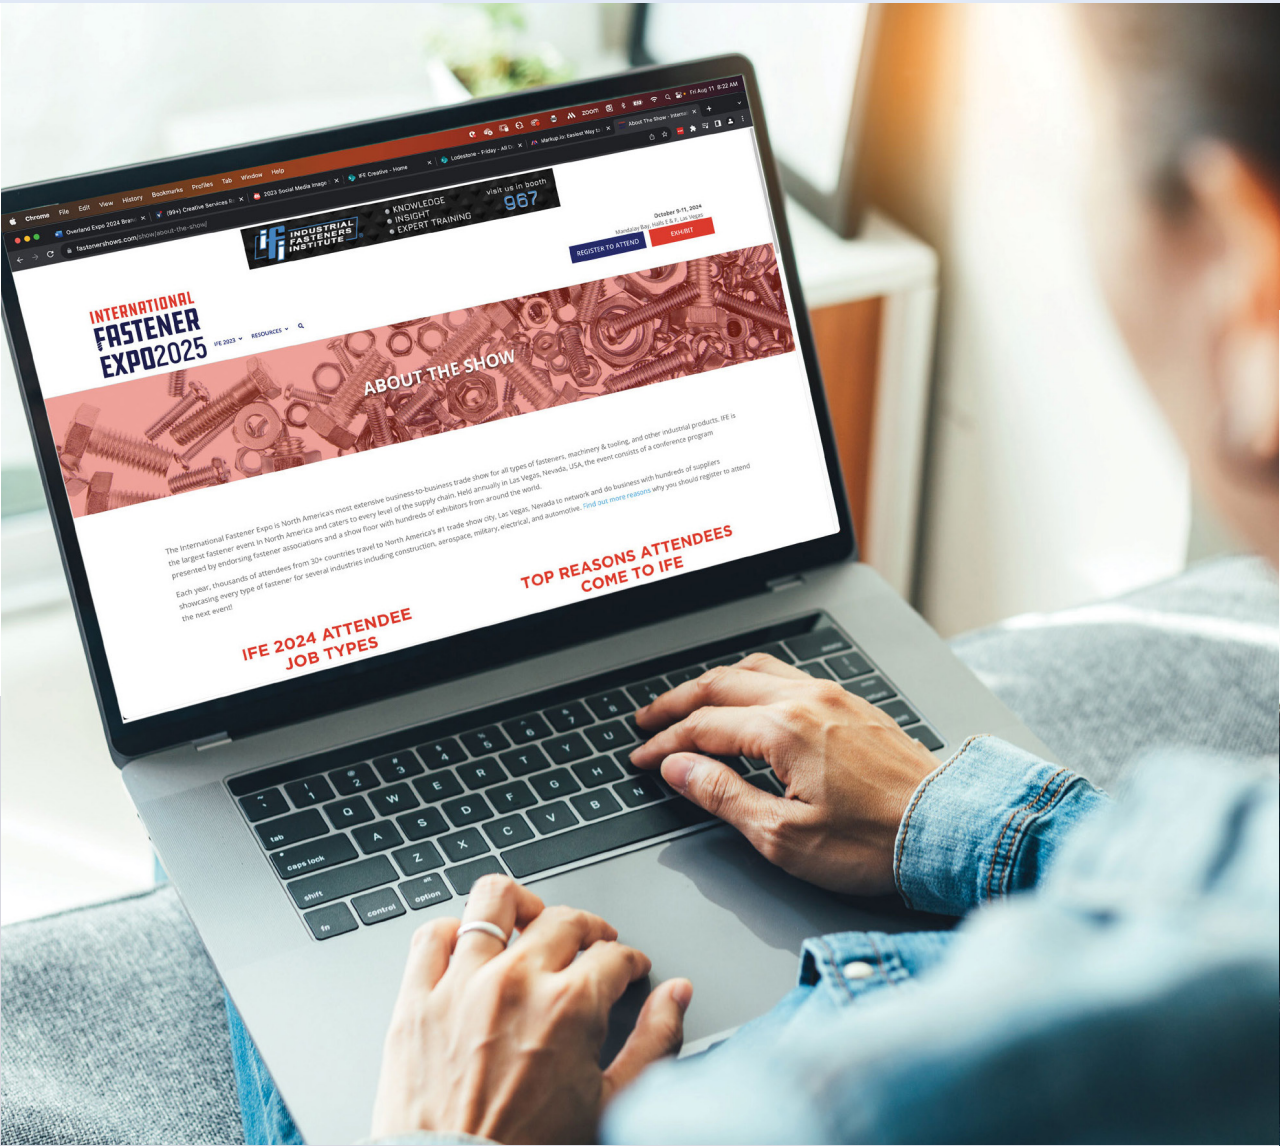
Chrome File Edit View History Bookmarks Profiles Tab Window Help

zoom Fri Aug 11 8:32 AM

Overland Expo 2024 Brand (99+) Creative Services 2023 Social Media Image IFE Creative - Home Lodestone - Friday - All Da Markup.io: Easiest Way to About The Show - Internat

fastenershows.com/show/about-the-show/

ifi INDUSTRIAL FASTENERS INSTITUTE KNOWLEDGE INSIGHT EXPERT TRAINING visit us in booth 967

October 9-11, 2024
Mandalay Bay, Halls E & F, Las Vegas

REGISTER TO ATTEND EXHIBIT

INTERNATIONAL FASTENER EXPO2025

IFE 2023 RESOURCES

ABOUT THE SHOW

The International Fastener Expo is North America's most extensive business-to-business trade show for all types of fasteners, machinery & tooling, and other industrial products. IFE is the largest fastener event in North America and caters to every level of the supply chain. Held annually in Las Vegas, Nevada, USA, the event consists of a conference program presented by endorsing fastener associations and a show floor with hundreds of exhibitors from around the world.

Each year, thousands of attendees from 30+ countries travel to North America's #1 trade show city, Las Vegas, Nevada to network and do business with hundreds of suppliers showcasing every type of fastener for several industries including construction, aerospace, military, electrical, and automotive. Find out more reasons why you should register to attend the next event!

IFE 2024 ATTENDEE JOB TYPES

TOP REASONS ATTENDEES COME TO IFE